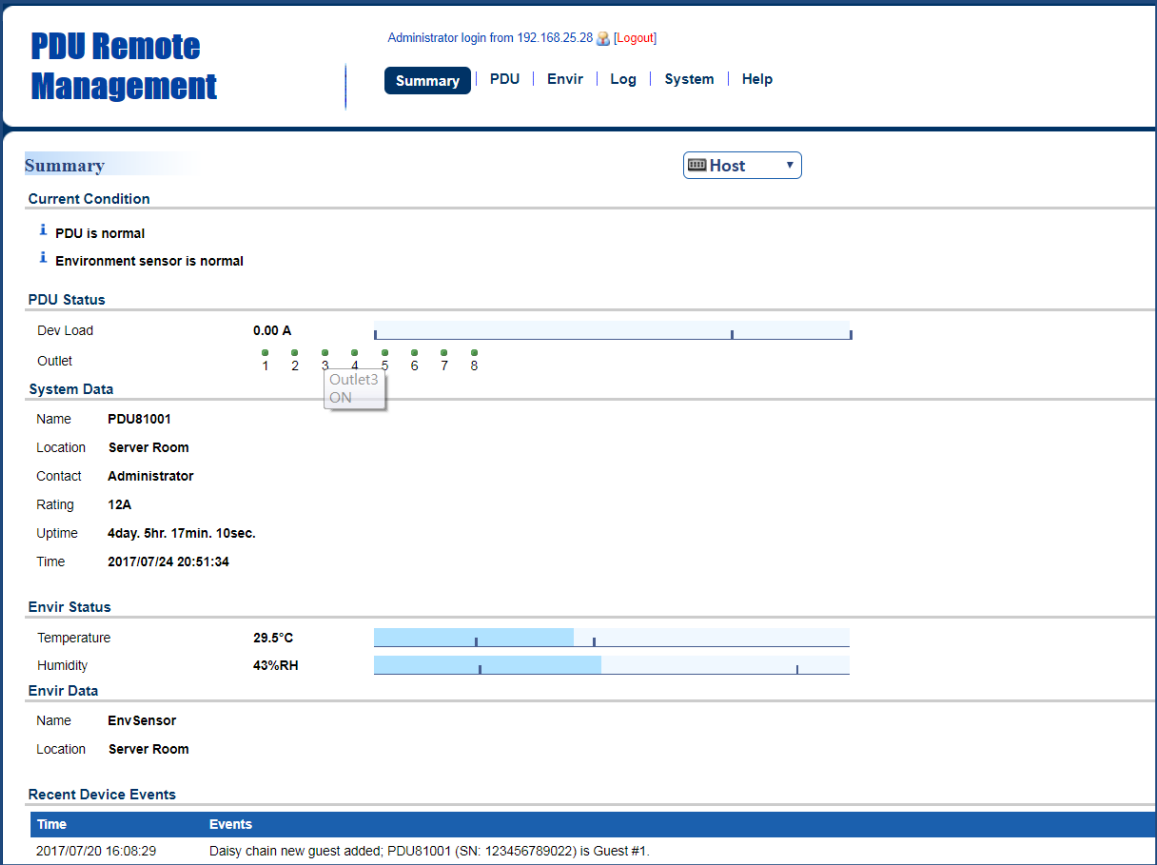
PDU Remote Management

Administrator login from 192.168.25.28 [Logout]

Summary | PDU | Envir | Log | System | Help

Summary

Host

Current Condition

PDU is normal

Environment sensor is normal

PDU Status

Dev Load 0.00 A

Outlet 1 2 3 4 5 6 7 8

Outlet3 ON

System Data

Name PDU81001

Location Server Room

Contact Administrator

Rating 12A

Uptime 4day. 5hr. 17min. 10sec.

Time 2017/07/24 20:51:34

Envir Status

Temperature 29.5°C

Humidity 43%RH

Envir Data

Name EnvSensor

Location Server Room

Recent Device Events

| Time | Events |
|---|---|
| 2017/07/20 16:08:29 | Daisy chain new guest added; PDU81001 (SN: 123456789022) is Guest #1. |